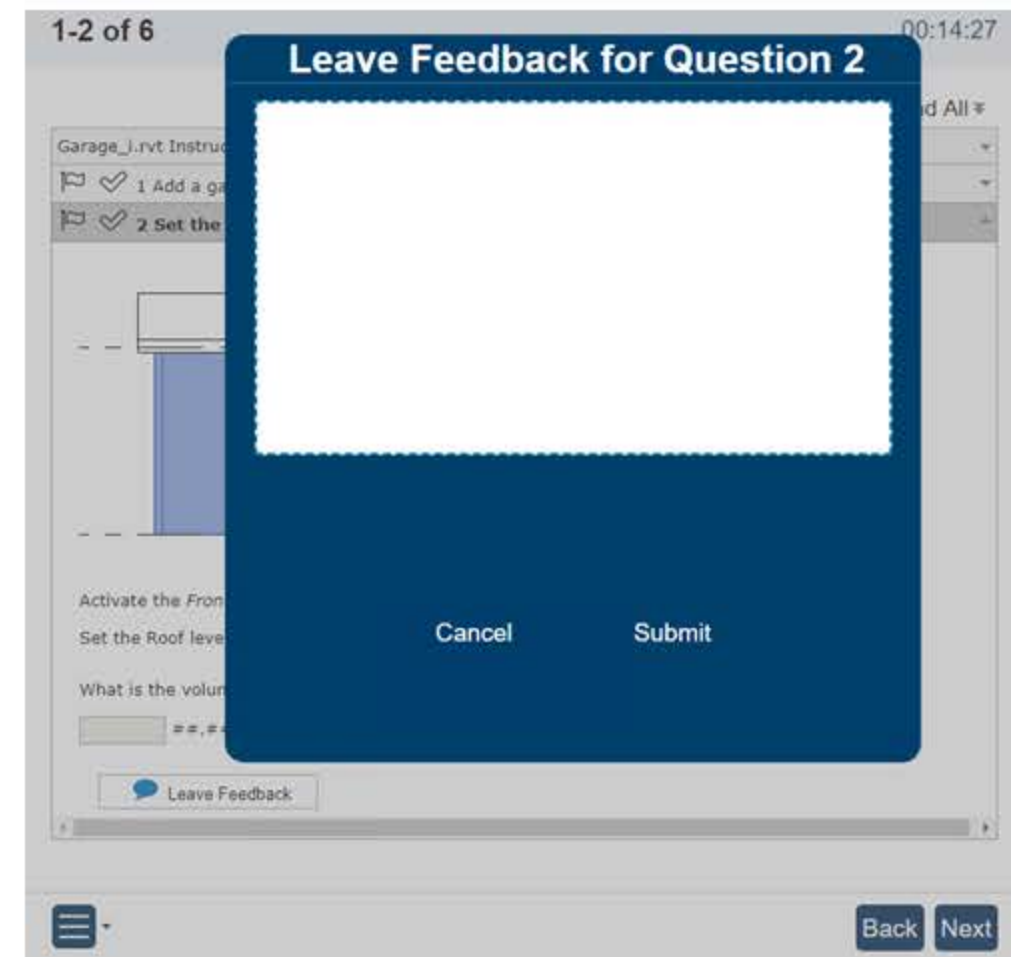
1-2 of 6

00:14:27

d All

Garage_i.rvt Instruc

1 Add a ga

2 Set the

Activate the Fron

Set the Roof leve

What is the volur

##.#

Leave Feedback

Leave Feedback for Question 2

Cancel

Submit

Back

Next